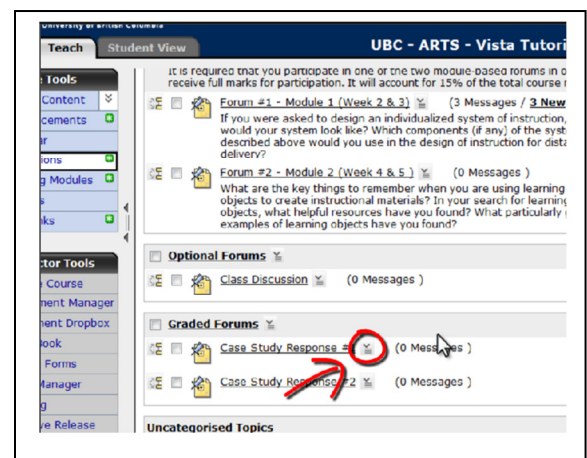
University of British Columbia

Teach | Student View

UBC - ARTS - Vista Tutori

e Tools
Content
cements
r
ions
g Modules
s
ks

ctor Tools
Course
ment Manager
ment Dropbox
ook
Forms
Manager
g
ve Release

It is required that you participate in one of the two module-based forums in o receive full marks for participation. It will account for 15% of the total course r

Forum #1 - Module 1 (Week 2 & 3) (3 Messages / 3 New
If you were asked to design an individualized system of instruction, would your system look like? Which components (if any) of the syst described above would you use in the design of instruction for dista delivery?

Forum #2 - Module 2 (Week 4 & 5) (0 Messages )
What are the key things to remember when you are using learning objects to create instructional materials? In your search for learning objects, what helpful resources have you found? What particularly examples of learning objects have you found?

Optional Forums
Class Discussion (0 Messages )

Graded Forums
Case Study Response #1 (0 Messages )
Case Study Response #2 (0 Messages )

Uncategorised Topics